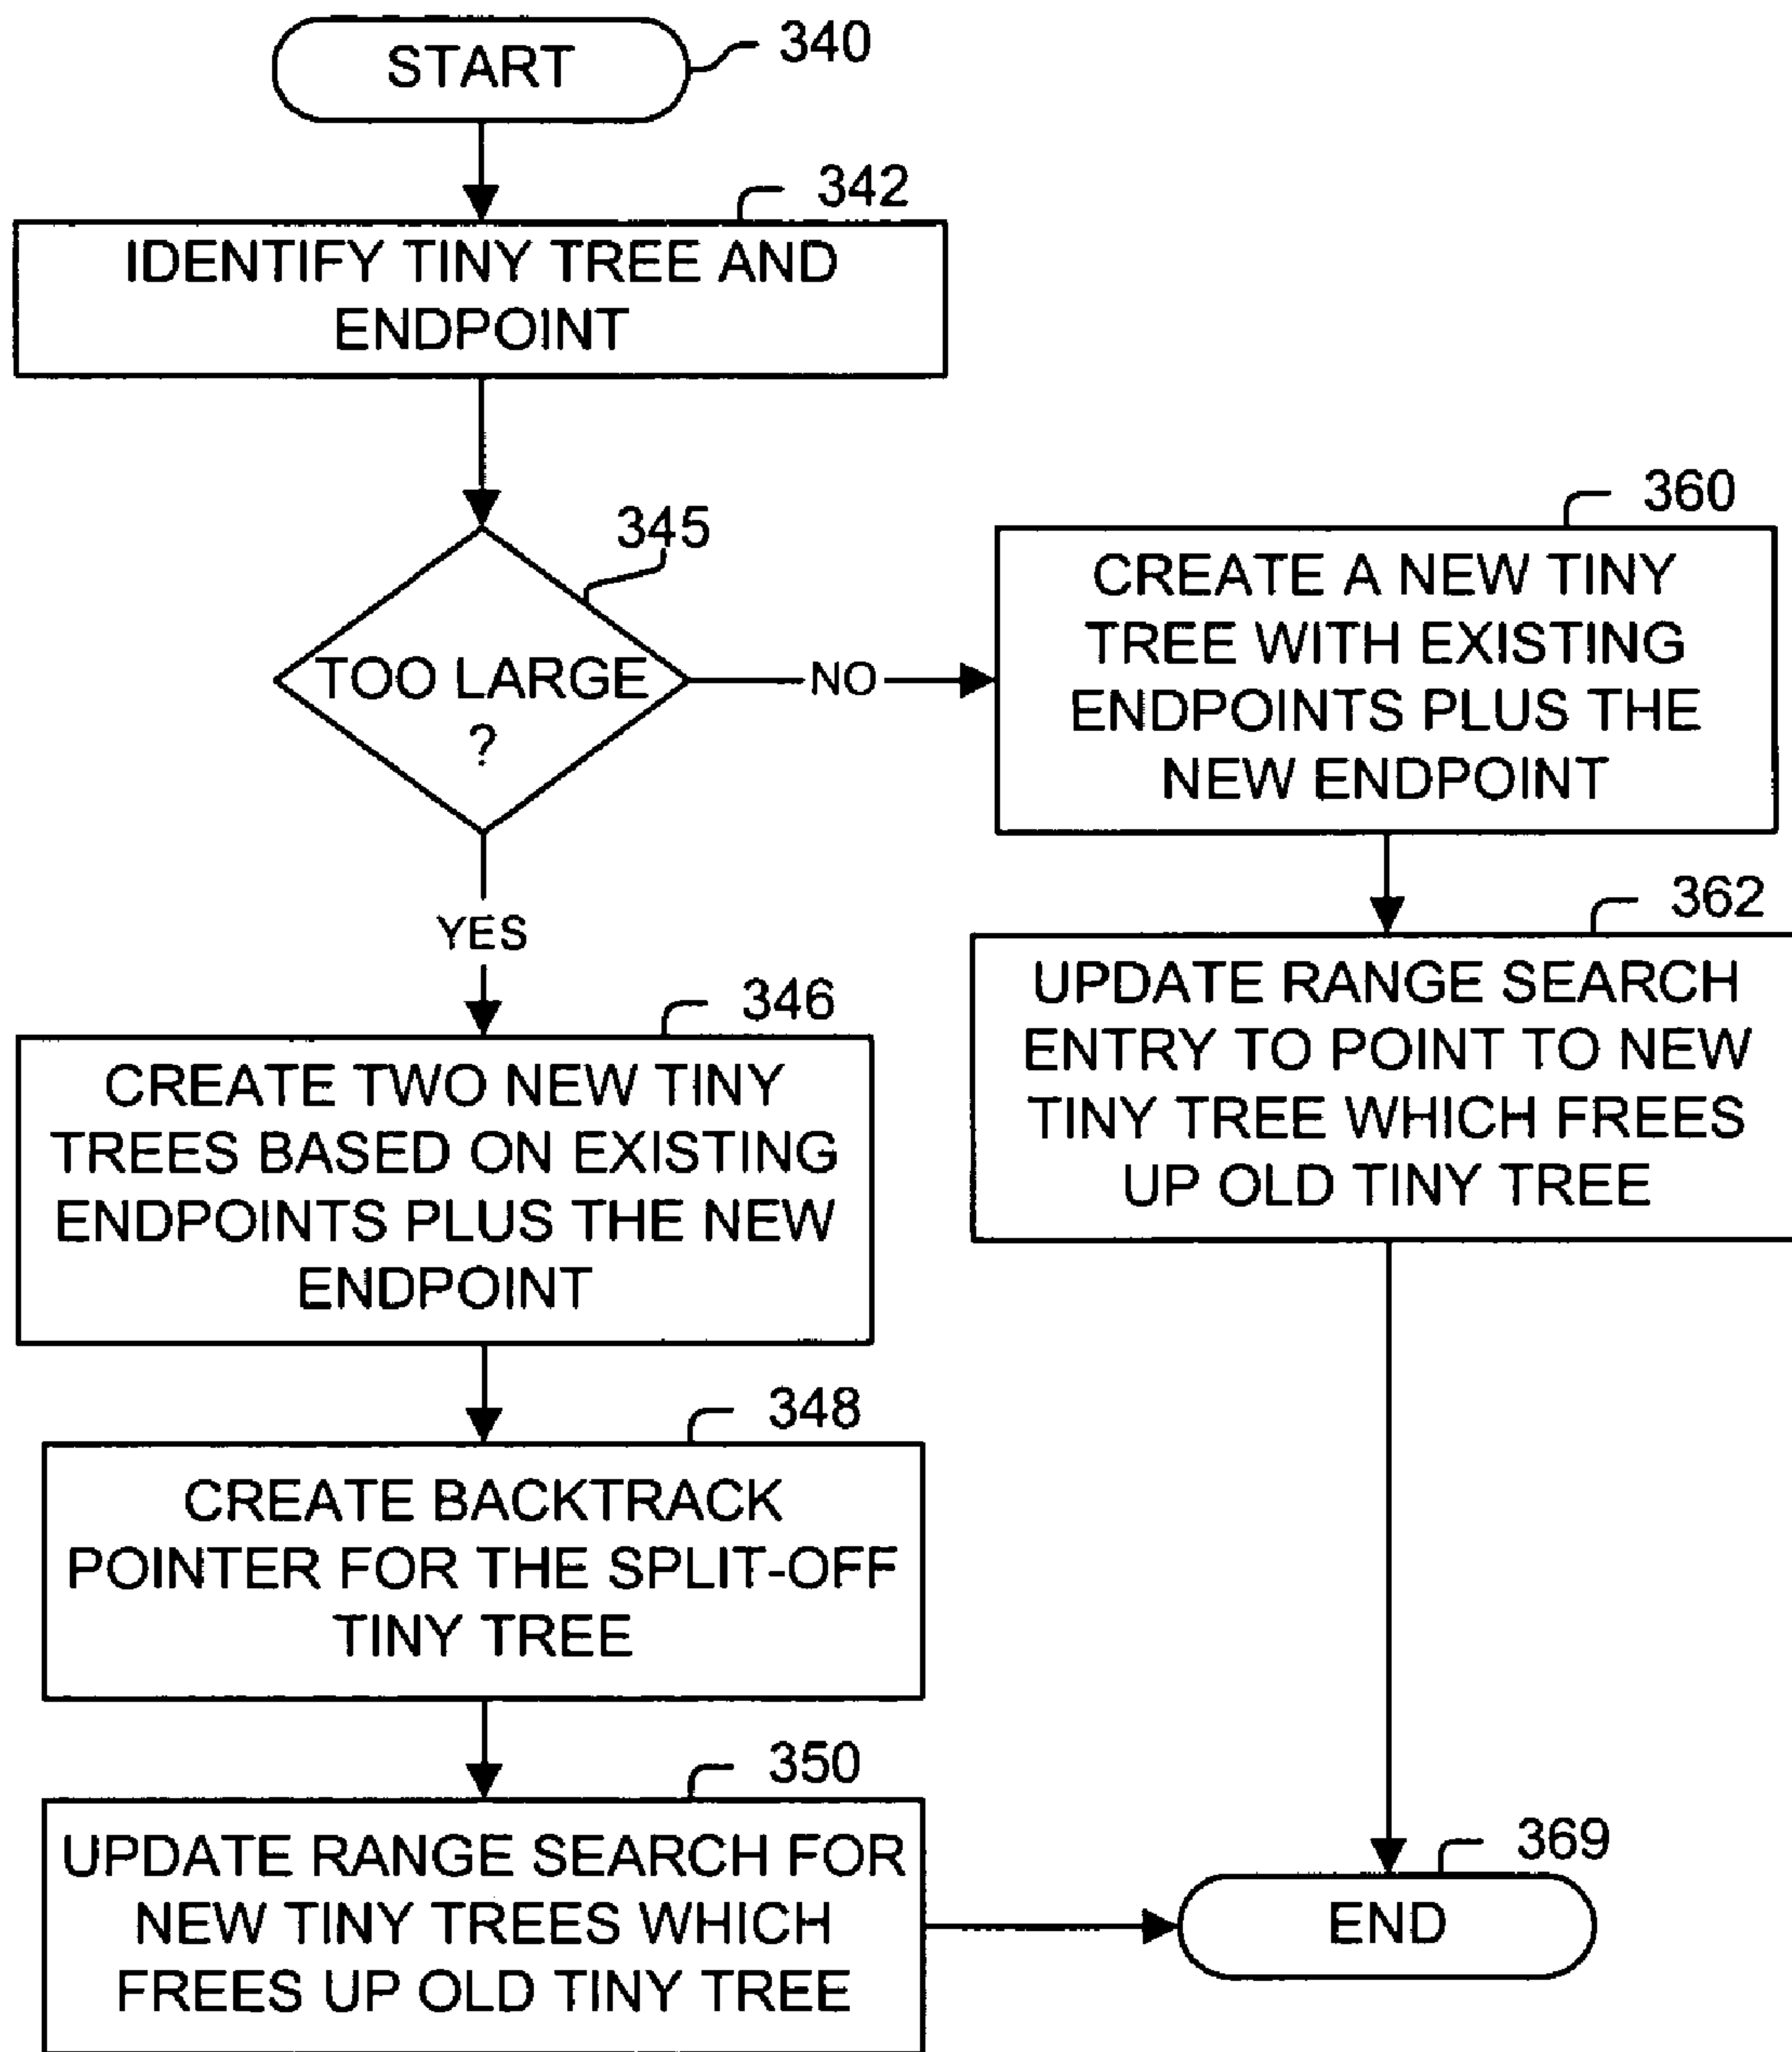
START 340

342
IDENTIFY TINY TREE AND ENDPOINT

345
TOO LARGE ?

NO

360
CREATE A NEW TINY TREE WITH EXISTING ENDPOINTS PLUS THE NEW ENDPOINT

YES

346
CREATE TWO NEW TINY TREES BASED ON EXISTING ENDPOINTS PLUS THE NEW ENDPOINT

362
UPDATE RANGE SEARCH ENTRY TO POINT TO NEW TINY TREE WHICH FREES UP OLD TINY TREE

348
CREATE BACKTRACK POINTER FOR THE SPLIT-OFF TINY TREE

350
UPDATE RANGE SEARCH FOR NEW TINY TREES WHICH FREES UP OLD TINY TREE

369
END